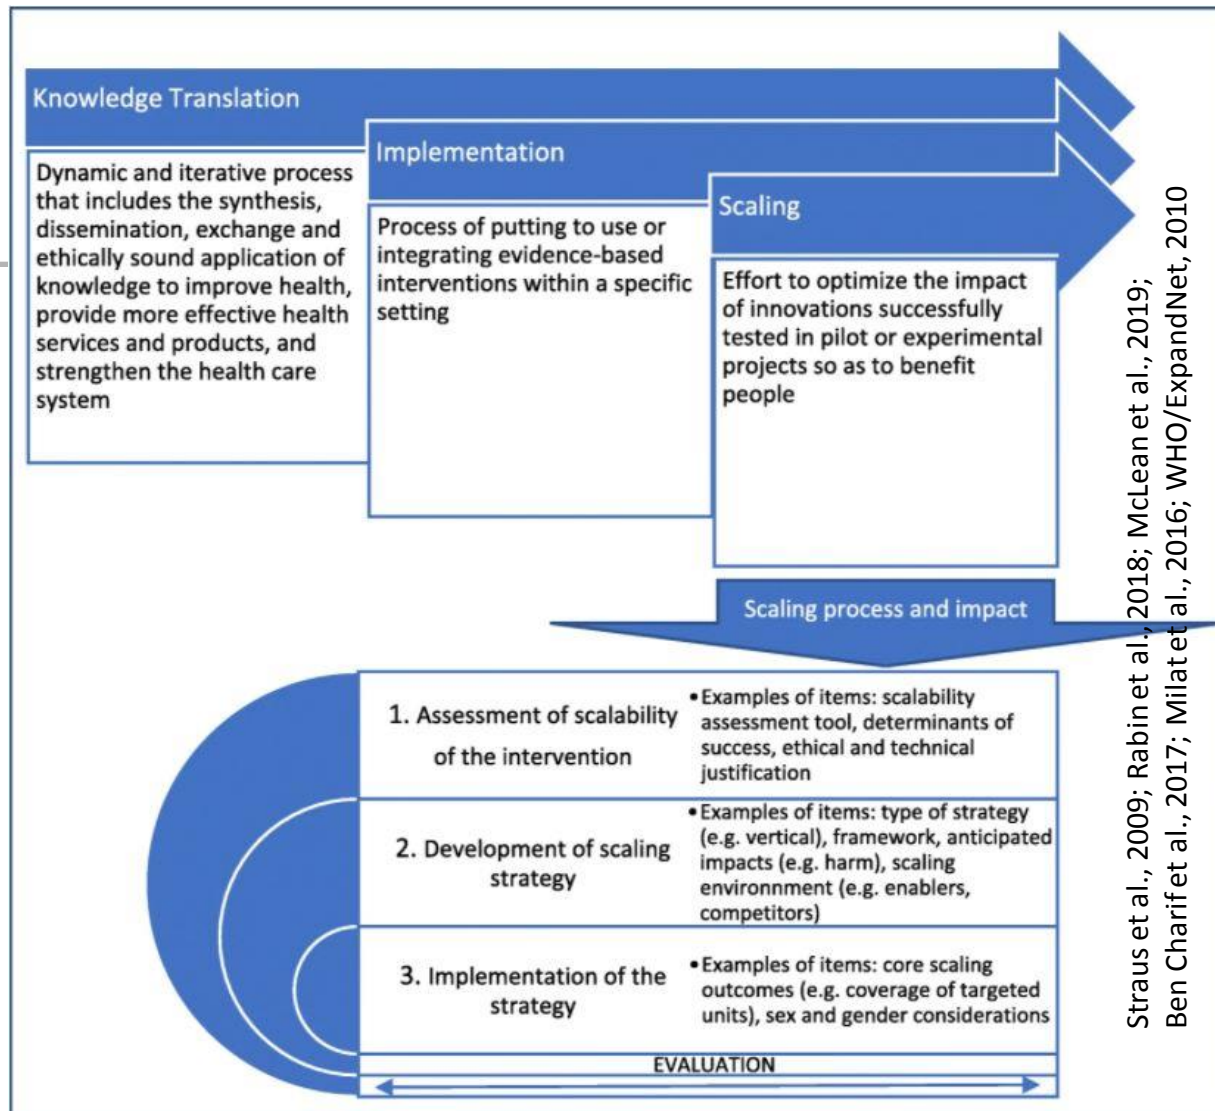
Knowledge Translation

Dynamic and iterative process that includes the synthesis, dissemination, exchange and ethically sound application of knowledge to improve health, provide more effective health services and products, and strengthen the health care system

Implementation

Process of putting to use or integrating evidence-based interventions within a specific setting

Scaling

Effort to optimize the impact of innovations successfully tested in pilot or experimental projects so as to benefit people

Scaling process and impact

| 1. Assessment of scalability of the intervention | • Examples of items: scalability assessment tool, determinants of success, ethical and technical justification |
|---|---|
| 2. Development of scaling strategy | • Examples of items: type of strategy (e.g. vertical), framework, anticipated impacts (e.g. harm), scaling environnment (e.g. enablers, competitors) |
| 3. Implementation of the strategy | • Examples of items: core scaling outcomes (e.g. coverage of targeted units), sex and gender considerations |

EVALUATION

Straus et al., 2009; Rabin et al., 2018; McLean et al., 2019; Ben Charif et al., 2017; Milat et al., 2016; WHO/ExpandNet, 2010